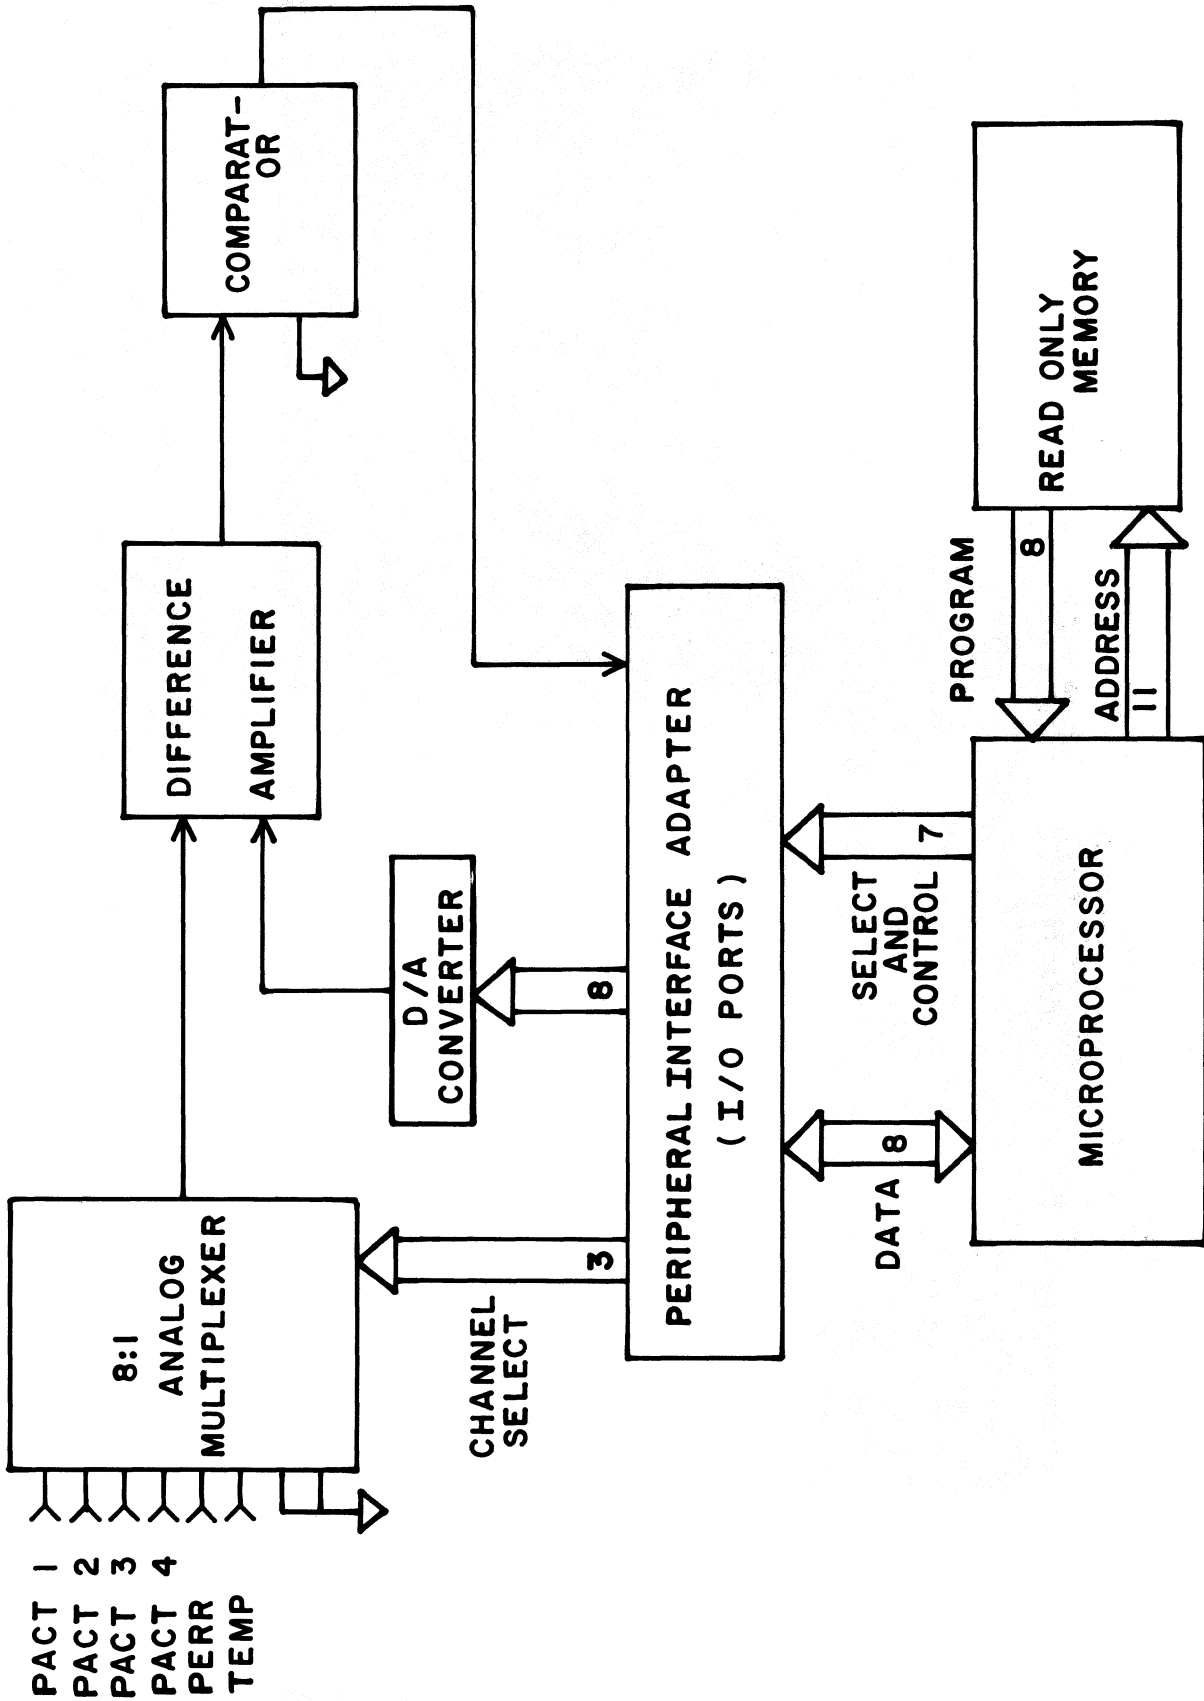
PACT 1
PACT 2
PACT 3
PACT 4
PERR
TEMP

8:1
ANALOG
MULTIPLEXER

CHANNEL
SELECT

3

DIFFERENCE
AMPLIFIER

COMPARAT-
OR

D/A
CONVERTER

8

PERIPHERAL INTERFACE ADAPTER
( I/O PORTS )

SELECT
AND
CONTROL

7

DATA

8

MICROPROCESSOR

PROGRAM

8

ADDRESS

11

READ ONLY
MEMORY